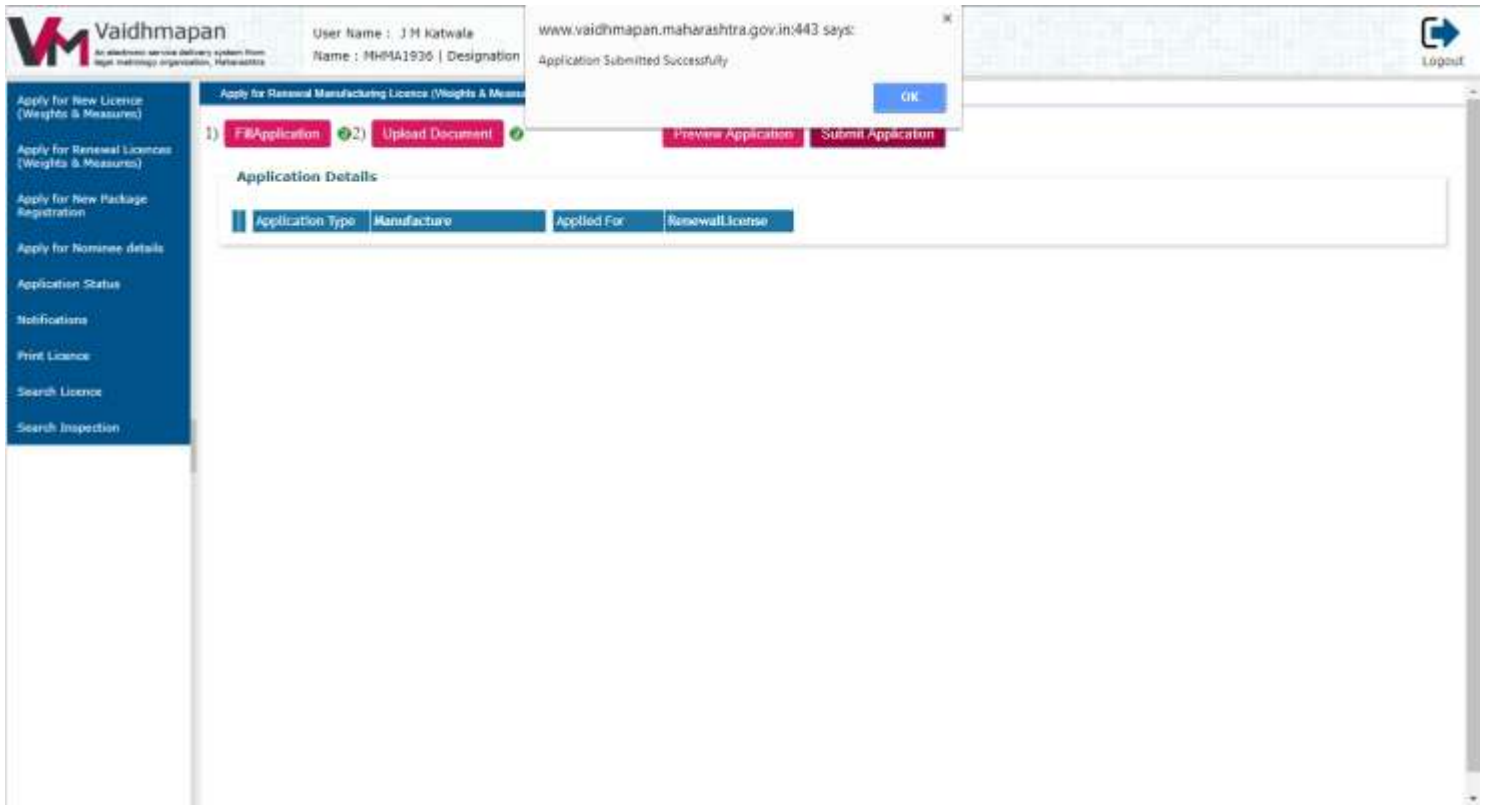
VM Vaidhmapan
An electronic service delivery system from legal metrology organization, Maharashtra

User Name : J M Katwala
Name : MHMA1936 | Designation

www.vaidhmapan.maharashtra.gov.in:443 says:
Application Submitted Successfully
OK

Logout

Apply for New Licence (Weights & Measures)
Apply for Renewal Licences (Weights & Measures)
Apply for New Package Registration
Apply for Nominee details
Application Status
Notifications
Print Licence
Search Licence
Search Inspection

Apply for Renewal Manufacturing Licence (Weights & Measu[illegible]

1) FillApplication 2) Upload Document Preview Application Submit Application

Application Details

| | Application Type | Manufacture | Applied For | RenewalLicense |
|---|---|---|---|---|